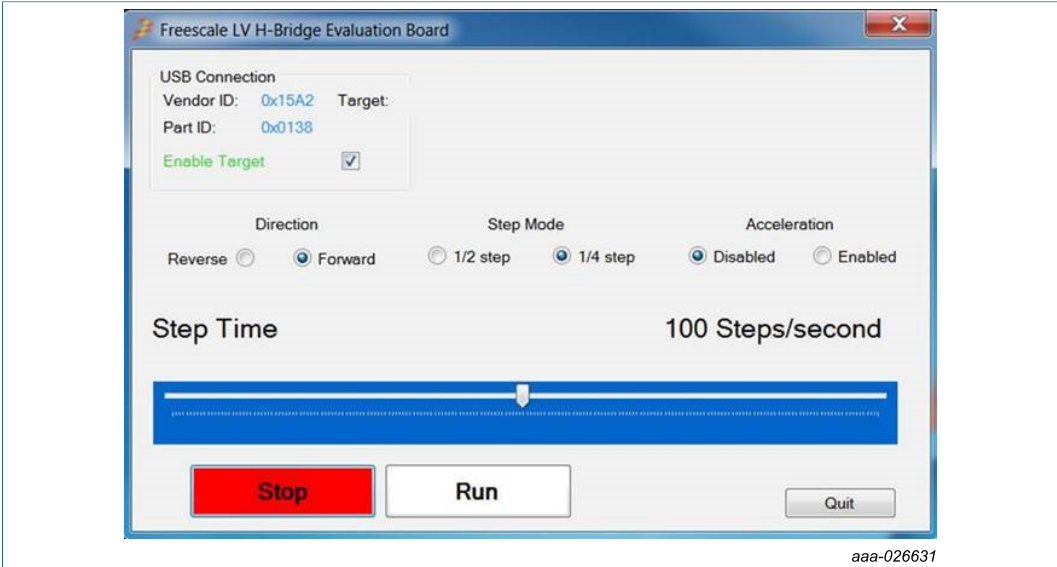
Freescale LV H-Bridge Evaluation Board

USB Connection
Vendor ID: 0x15A2 Target:
Part ID: 0x0138
Enable Target

Direction
Reverse Forward

Step Mode
1/2 step 1/4 step

Acceleration
Disabled Enabled

Step Time

100 Steps/second

Stop

Run

Quit

aaa-026631